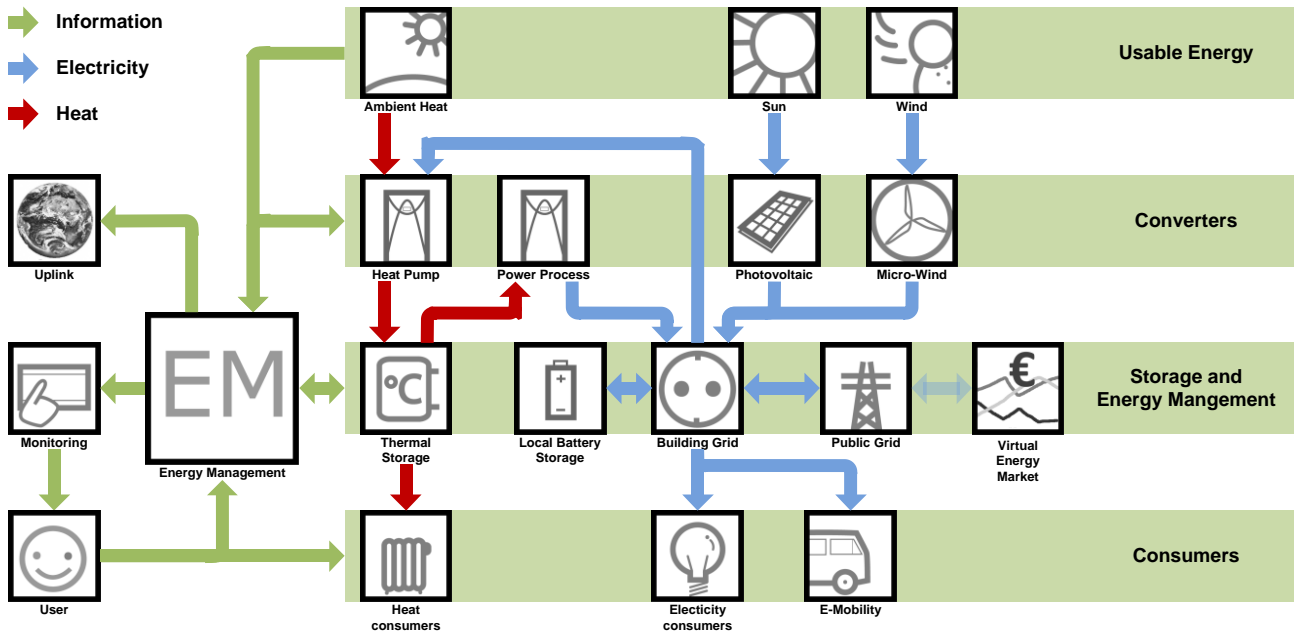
Information
Electricity
Heat

Usable Energy
Ambient Heat
Sun
Wind

Converters
Uplink
Heat Pump
Power Process
Photovoltaic
Micro-Wind

Storage and Energy Mangement
EM
Monitoring
Energy Management
°C
Thermal Storage
Local Battery Storage
Building Grid
Public Grid
€
Virtual Energy Market

Consumers
User
Heat consumers
Electicity consumers
E-Mobility